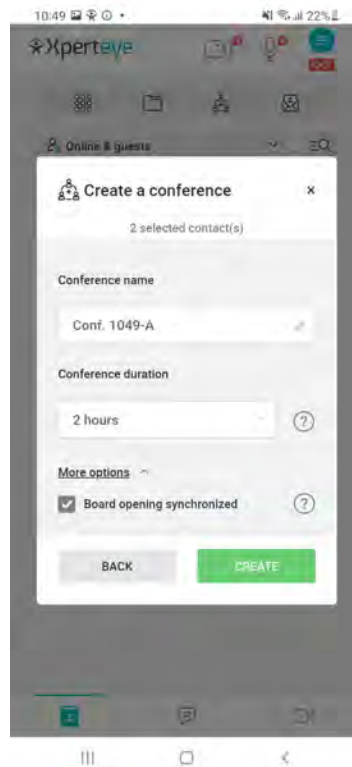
10:49

22%

Xperteye

Online & guests

Create a conference

×

2 selected contact(s)

Conference name

Conf. 1049-A

Conference duration

2 hours

?

More options

Board opening synchronized

?

BACK

CREATE